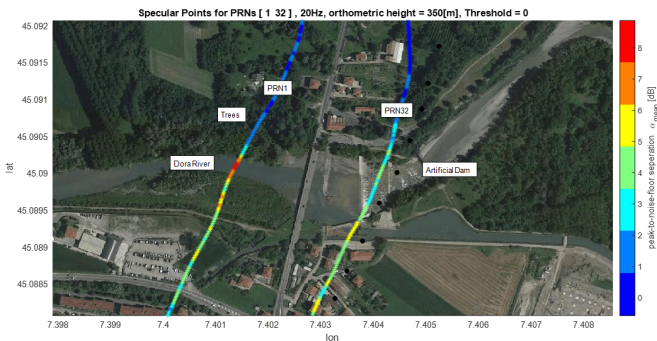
Specular Points for PRNs [ 1 32 ] , 20Hz, orthometric height = 350[m], Threshold = 0

45.092
45.0915
45.091
45.0905
45.09
45.0895
45.089
45.0885

lat

PRN1
Trees
PRN32
Dora River
Artificial Dam

7.398 7.399 7.4 7.401 7.402 7.403 7.404 7.405 7.406 7.407 7.408

lon

8
7
6
5
4
3
2
1
0

peak-to-noise-floor seperation $\rho_{mean}$ [dB]